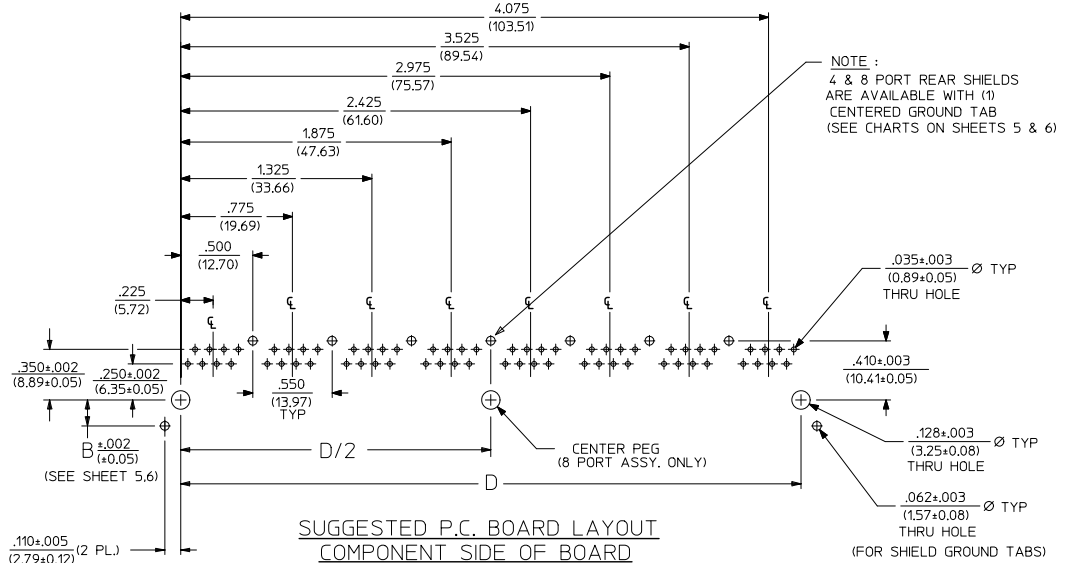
4.075
(103.51)

3.525
(89.54)

2.975
(75.57)

2.425
(61.60)

1.875
(47.63)

1.325
(33.66)

.775
(19.69)

.500
(12.70)

.225
(5.72)

NOTE :
4 & 8 PORT REAR SHIELDS ARE AVAILABLE WITH (1) CENTERED GROUND TAB (SEE CHARTS ON SHEETS 5 & 6)

.035±.003
(0.89±0.05) Ø TYP
THRU HOLE

℄ ℄ ℄ ℄ ℄ ℄ ℄ ℄

.350±.002
(8.89±0.05)

.250±.002
(6.35±0.05)

.550
(13.97)
TYP

.410±.003
(10.41±0.05)

B $\frac{\pm.002}{(\pm0.05)}$
(SEE SHEET 5,6)

D/2

CENTER PEG
(8 PORT ASSY. ONLY)

.128±.003
(3.25±0.08) Ø TYP
THRU HOLE

D

.062±.003
(1.57±0.08) Ø TYP
THRU HOLE
(FOR SHIELD GROUND TABS)

.110±.005
(2.79±0.12) (2 PL.)

SUGGESTED P.C. BOARD LAYOUT
COMPONENT SIDE OF BOARD